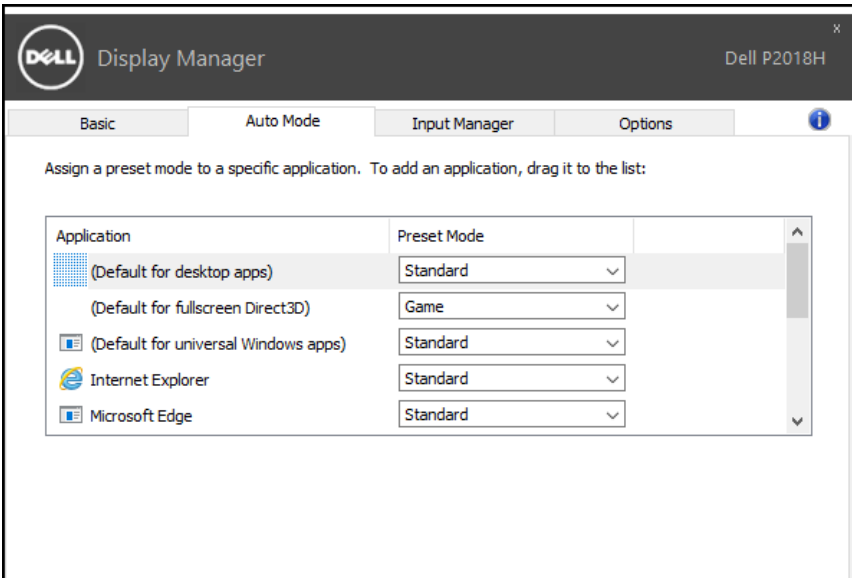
DELL Display Manager

Dell P2018H

x

Basic | Auto Mode | Input Manager | Options

Assign a preset mode to a specific application. To add an application, drag it to the list:

| Application | Preset Mode |
|---|---|
| (Default for desktop apps) | Standard |
| (Default for fullscreen Direct3D) | Game |
| (Default for universal Windows apps) | Standard |
| Internet Explorer | Standard |
| Microsoft Edge | Standard |